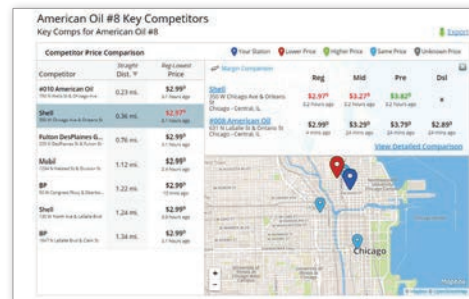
American Oil #8 Key Competitors

Key Comps for American Oil #8

Export

Competitor Price Comparison

Your Station Lower Price Higher Price Same Price Unknown Price

| Competitor | Straight Dist. | Reg Lowest Price |
|---|---|---|
| 4010 American Oil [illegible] | 0.23 mi. | $2.99 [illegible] |
| Shell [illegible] | 0.30 mi. | $2.97 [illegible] |
| Fulton DesPlaines G... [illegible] | 0.56 mi. | $2.99 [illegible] |
| Mobil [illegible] | 1.12 mi. | $2.99 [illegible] |
| BP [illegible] | 1.15 mi. | $2.99 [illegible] |
| Shell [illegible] | 1.24 mi. | $2.99 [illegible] |
| BP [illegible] | 1.34 mi. | $2.99 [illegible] |

Margin Comparison

| | Reg | Mid | Pre | Dsl |
|---|---|---|---|---|
| Shell 200 W Chicago Ave & Orleans St Chicago - Central, IL | $2.97 | $3.27 | $3.62 | * |
| #008 American Oil 631 N LaSalle St & Ontario St Chicago - Central, IL | $2.99 | $3.29 | $3.79 | $2.89 |

View Detailed Comparison

Chicago